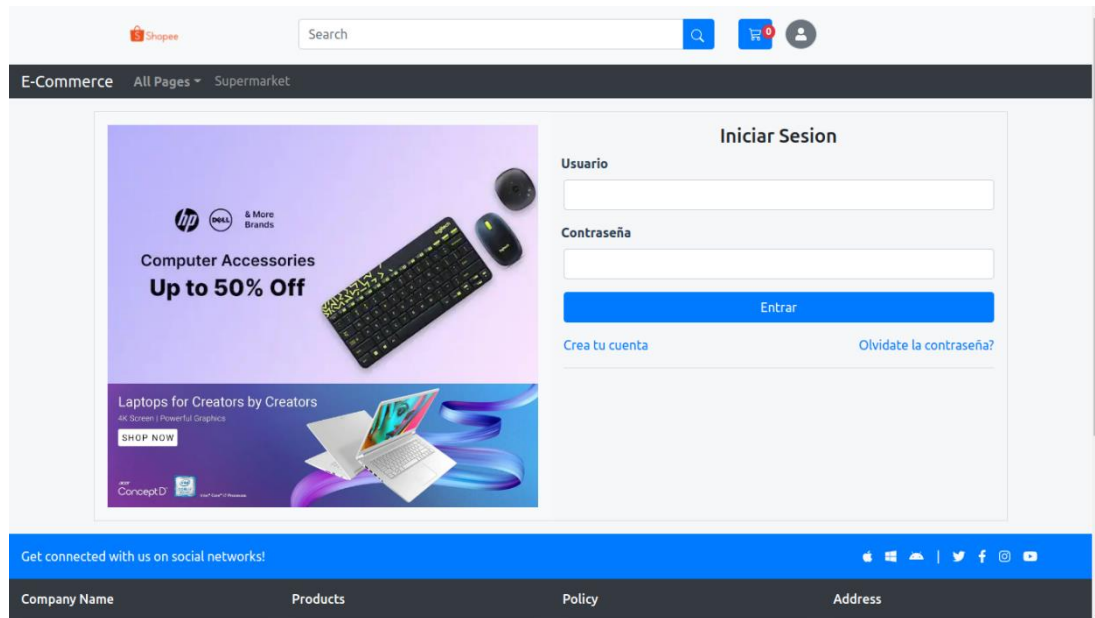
Shopee

Search

0

E-Commerce All Pages Supermarket

& More Brands

Computer Accessories
Up to 50% Off

Laptops for Creators by Creators
4K Screen | Powerful Graphics
SHOP NOW

ConceptD

Iniciar Sesion

Usuario

Contraseña

Entrar

Crea tu cuenta

Olvidate la contraseña?

Get connected with us on social networks!

Company Name

Products

Policy

Address